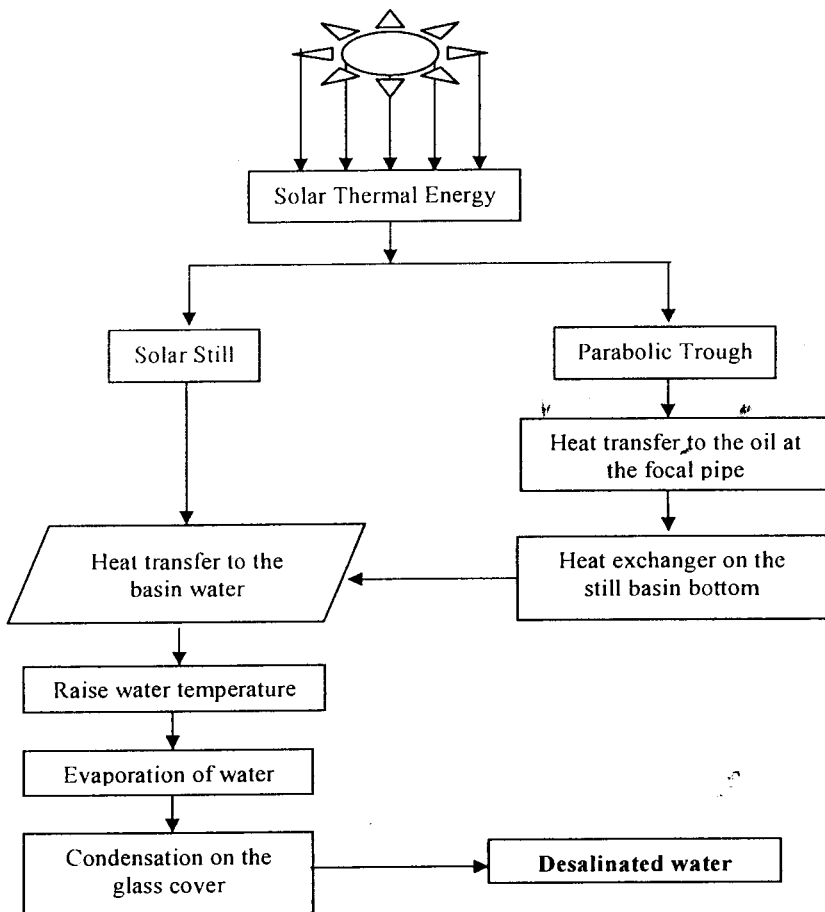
Solar Thermal Energy

Solar Still

Parabolic Trough

Heat transfer to the oil at the focal pipe

Heat transfer to the basin water

Heat exchanger on the still basin bottom

Raise water temperature

Evaporation of water

Condensation on the glass cover

Desalinated water